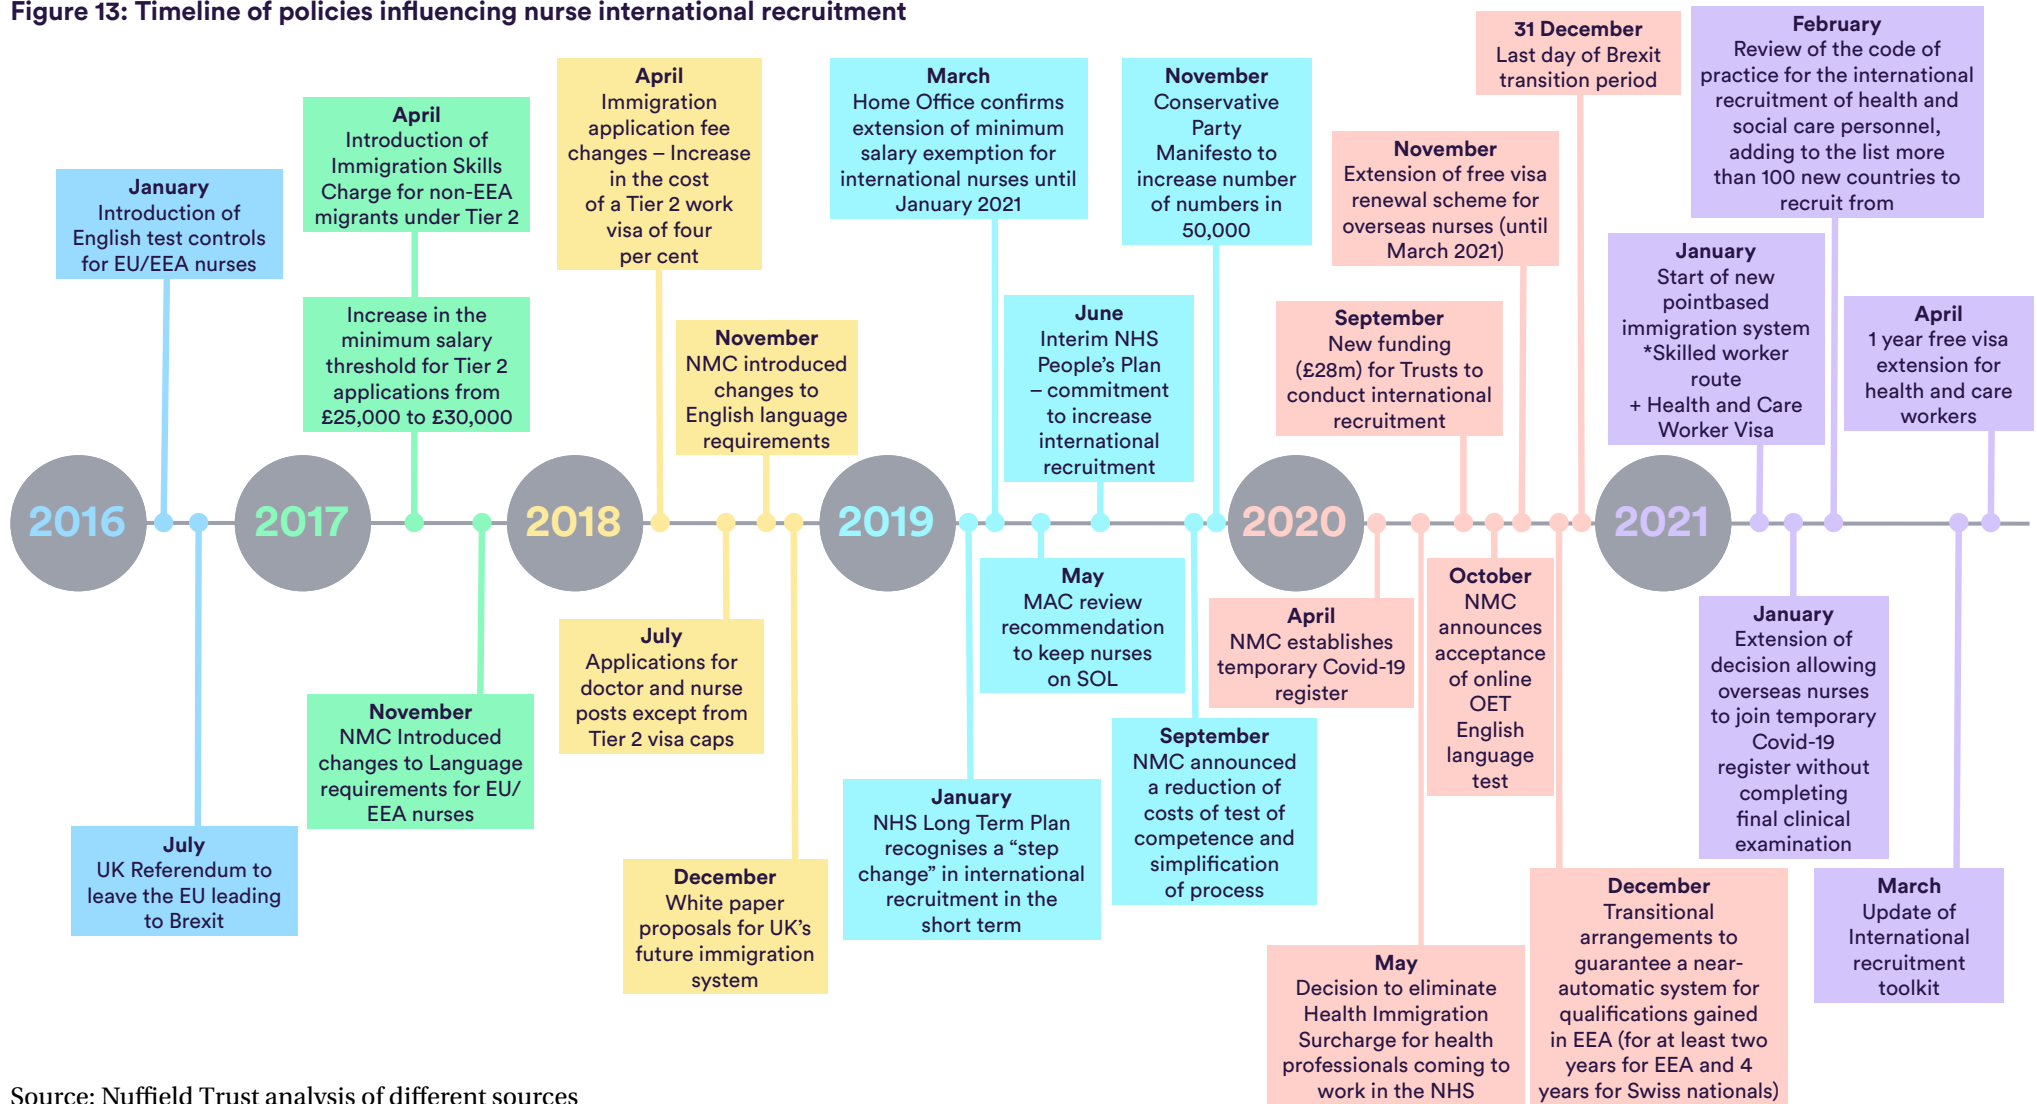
Figure 13: Timeline of policies influencing nurse international recruitment

January
Introduction of English test controls for EU/EEA nurses

April
Introduction of Immigration Skills Charge for non-EEA migrants under Tier 2

Increase in the minimum salary threshold for Tier 2 applications from £25,000 to £30,000

April
Immigration application fee changes – Increase in the cost of a Tier 2 work visa of four per cent

November
NMC introduced changes to English language requirements

March
Home Office confirms extension of minimum salary exemption for international nurses until January 2021

June
Interim NHS People's Plan – commitment to increase international recruitment

November
Conservative Party Manifesto to increase number of numbers in 50,000

November
Extension of free visa renewal scheme for overseas nurses (until March 2021)

September
New funding (£28m) for Trusts to conduct international recruitment

31 December
Last day of Brexit transition period

February
Review of the code of practice for the international recruitment of health and social care personnel, adding to the list more than 100 new countries to recruit from

January
Start of new pointbased immigration system *Skilled worker route + Health and Care Worker Visa

April
1 year free visa extension for health and care workers

2016 2017 2018 2019 2020 2021

July
UK Referendum to leave the EU leading to Brexit

November
NMC Introduced changes to Language requirements for EU/EEA nurses

July
Applications for doctor and nurse posts except from Tier 2 visa caps

December
White paper proposals for UK's future immigration system

May
MAC review recommendation to keep nurses on SOL

January
NHS Long Term Plan recognises a "step change" in international recruitment in the short term

September
NMC announced a reduction of costs of test of competence and simplification of process

April
NMC establishes temporary Covid-19 register

October
NMC announces acceptance of online OET English language test

May
Decision to eliminate Health Immigration Surcharge for health professionals coming to work in the NHS

December
Transitional arrangements to guarantee a near-automatic system for qualifications gained in EEA (for at least two years for EEA and 4 years for Swiss nationals)

January
Extension of decision allowing overseas nurses to join temporary Covid-19 register without completing final clinical examination

March
Update of International recruitment toolkit

Source: Nuffield Trust analysis of different sources